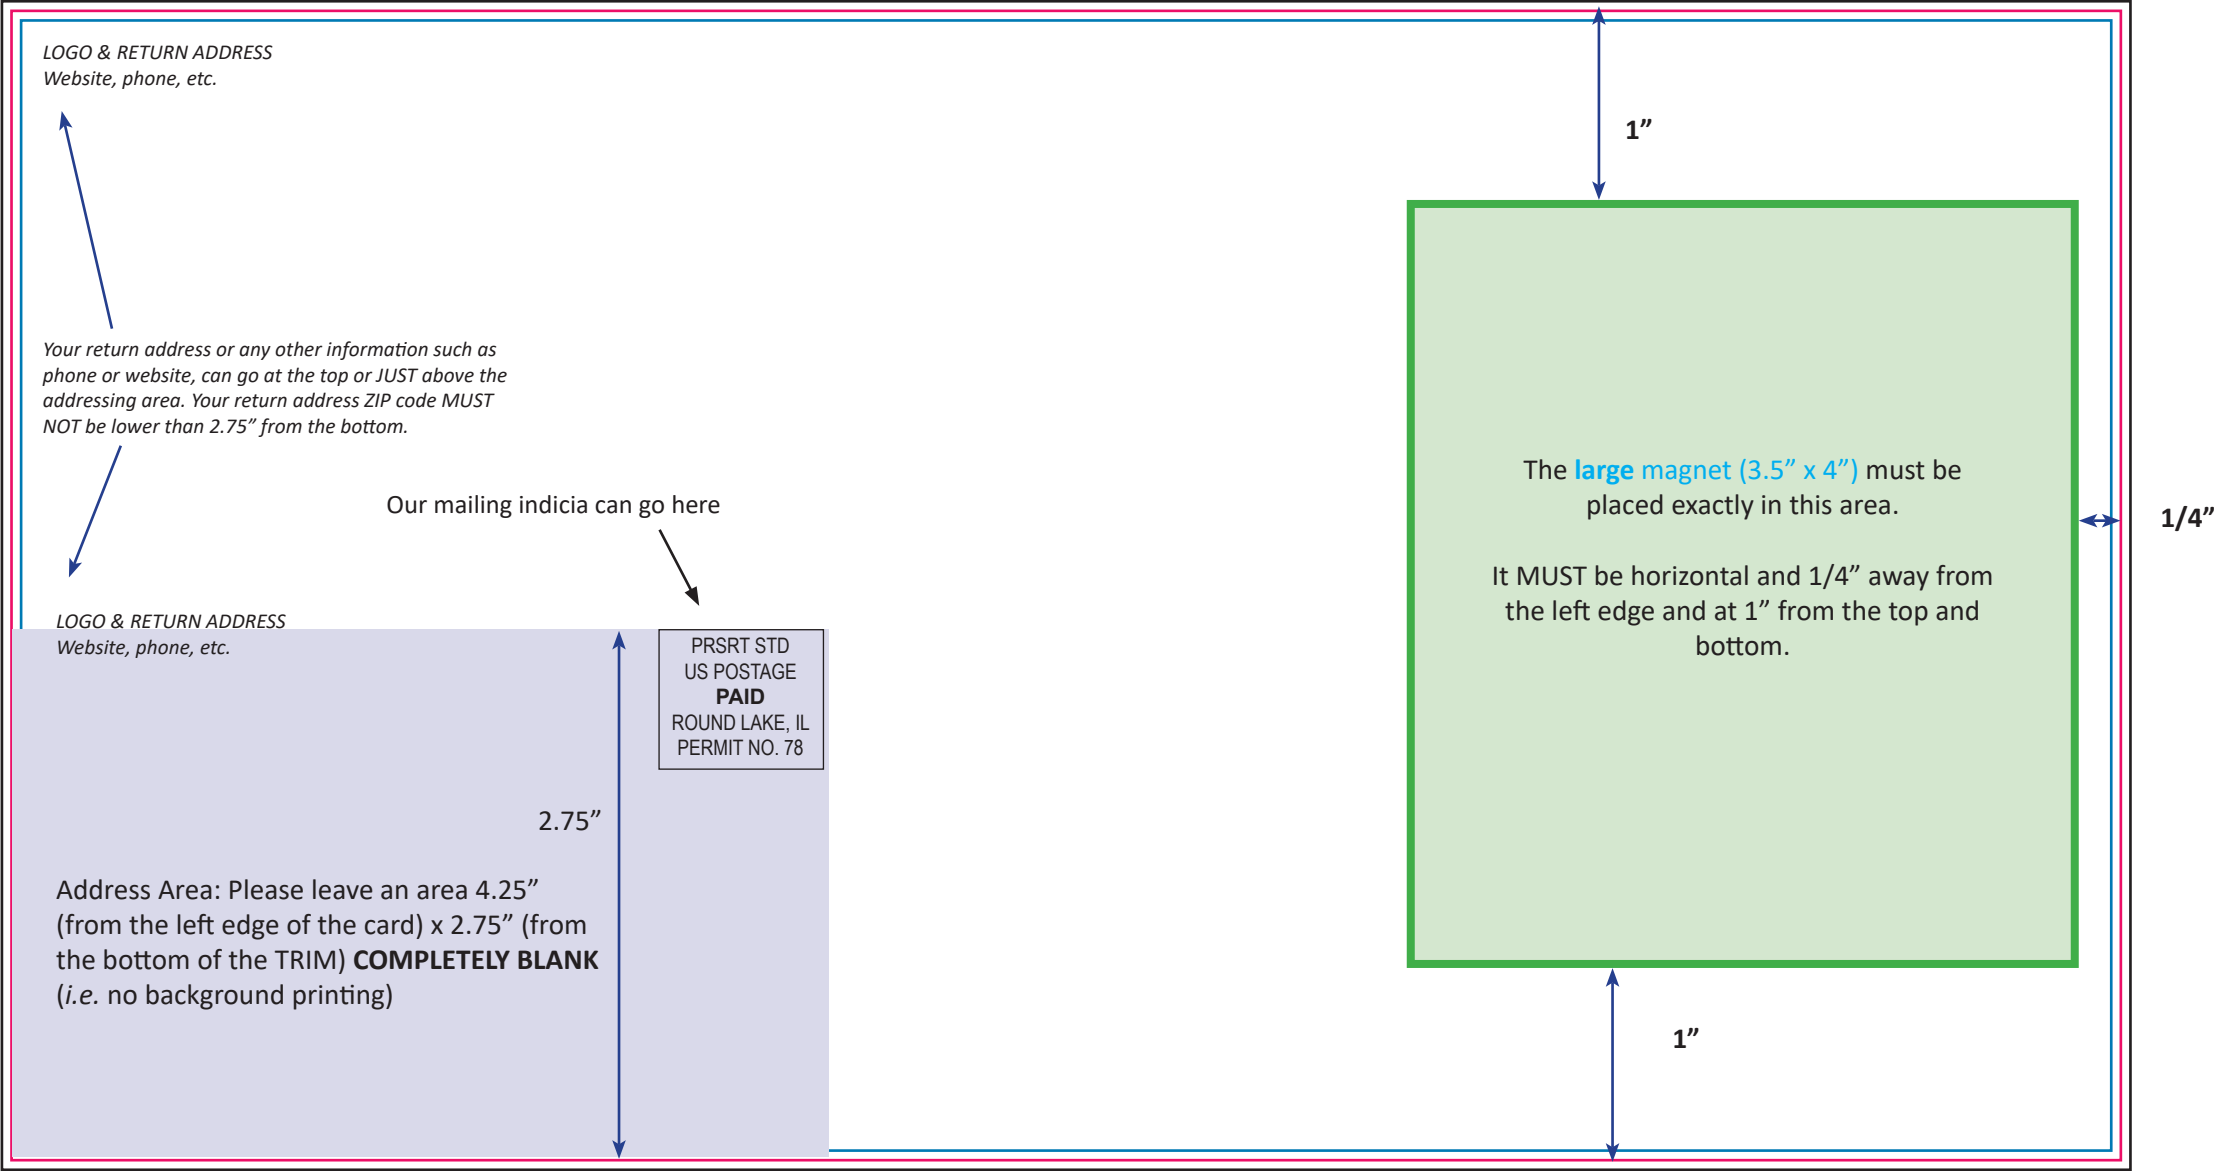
LOGO & RETURN ADDRESS
Website, phone, etc.

1”

Your return address or any other information such as phone or website, can go at the top or JUST above the addressing area. Your return address ZIP code MUST NOT be lower than 2.75” from the bottom.

Our mailing indicia can go here

The **large** magnet (3.5” x 4”) must be placed exactly in this area.

It MUST be horizontal and 1/4” away from the left edge and at 1” from the top and bottom.

1/4”

LOGO & RETURN ADDRESS
Website, phone, etc.

PRSRT STD
US POSTAGE
**PAID**
ROUND LAKE, IL
PERMIT NO. 78

2.75”

Address Area: Please leave an area 4.25” (from the left edge of the card) x 2.75” (from the bottom of the TRIM) **COMPLETELY BLANK** (*i.e.* no background printing)

1”